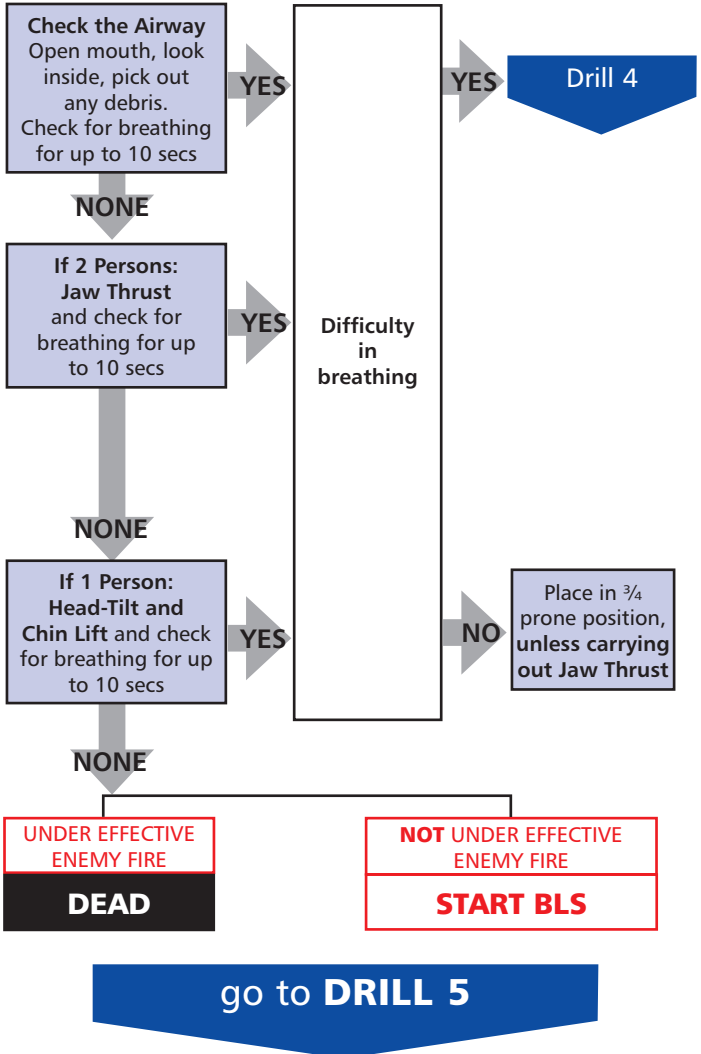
Check the Airway
Open mouth, look inside, pick out any debris.
Check for breathing for up to 10 secs

YES

Difficulty in breathing

YES

Drill 4

NONE

If 2 Persons:
Jaw Thrust and check for breathing for up to 10 secs

YES

NONE

If 1 Person:
Head-Tilt and Chin Lift and check for breathing for up to 10 secs

YES

NO

Place in ¾ prone position, unless carrying out Jaw Thrust

NONE

UNDER EFFECTIVE ENEMY FIRE

DEAD

NOT UNDER EFFECTIVE ENEMY FIRE

START BLS

go to DRILL 5